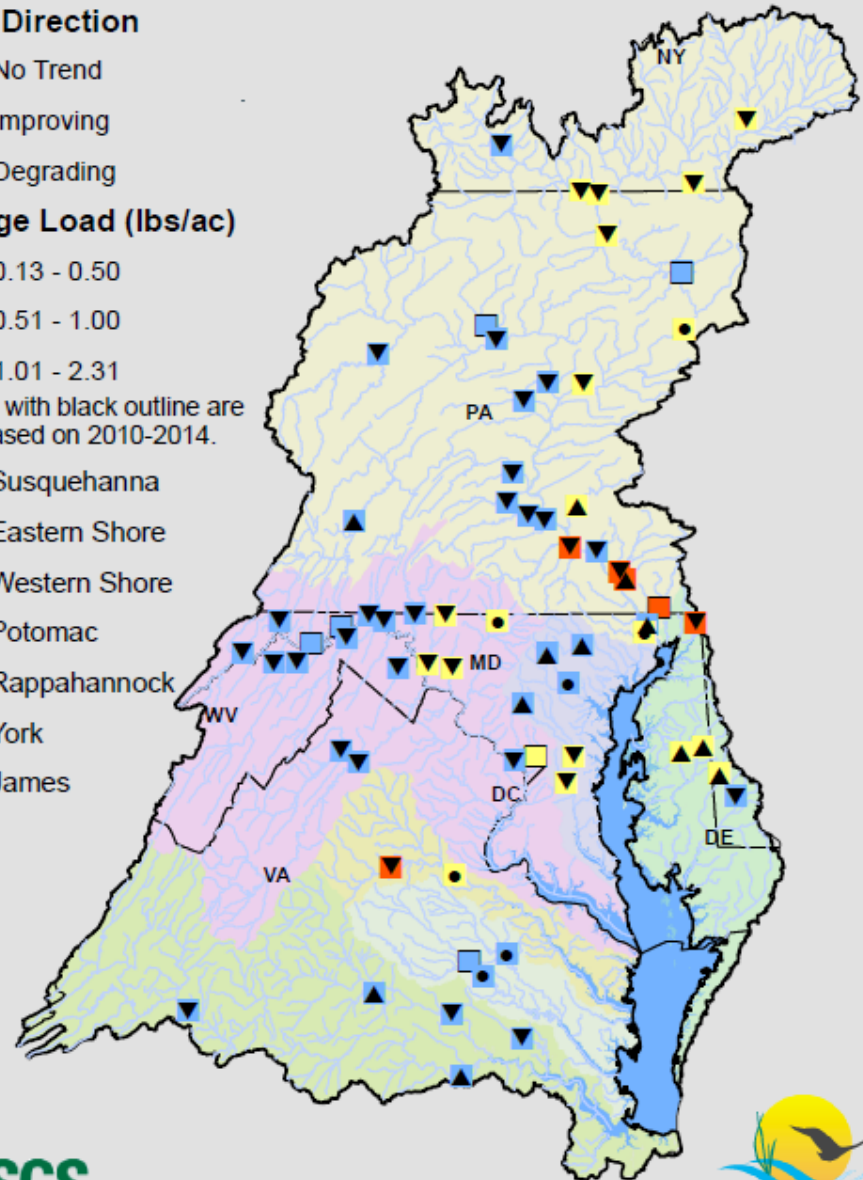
Direction
No Trend
mproving
Degrading
ge Load (lbs/ac)
0.13 - 0.50
0.51 - 1.00
1.01 - 2.31
with black outline are
sed on 2010-2014.
Susquehanna
Eastern Shore
Western Shore
Potomac
Rappahannock
York
James

NY
PA
MD
WV
DC
DE
VA

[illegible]